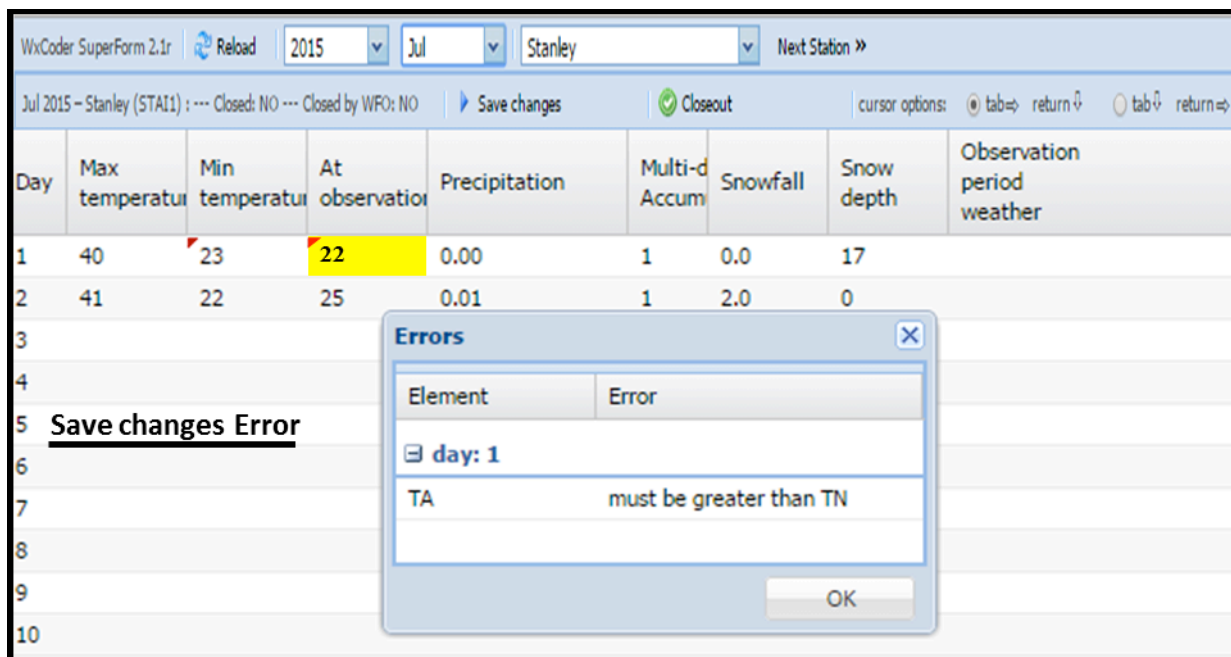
WxCoder SuperForm 2.1r Reload 2015 Jul Stanley Next Station »

Jul 2015 – Stanley (STAI1) : --- Closed: NO --- Closed by WFO: NO Save changes Closeout cursor options: tab⇒ return⇩ tab⇩ return⇒

| Day | Max temperatu | Min temperatu | At observatio | Precipitation | Multi-d Accum | Snowfall | Snow depth | Observation period weather |
|---|---|---|---|---|---|---|---|---|
| 1 | 40 | 23 | 22 | 0.00 | 1 | 0.0 | 17 | |
| 2 | 41 | 22 | 25 | 0.01 | 1 | 2.0 | 0 | |
| 3 | | | | | | | | |
| 4 | | | | | | | | |
| 5 | | | | | | | | |
| 6 | | | | | | | | |
| 7 | | | | | | | | |
| 8 | | | | | | | | |
| 9 | | | | | | | | |
| 10 | | | | | | | | |

Save changes Error

Errors

| Element | Error |
|---|---|
| ⊟ day: 1 | |
| TA | must be greater than TN |

OK